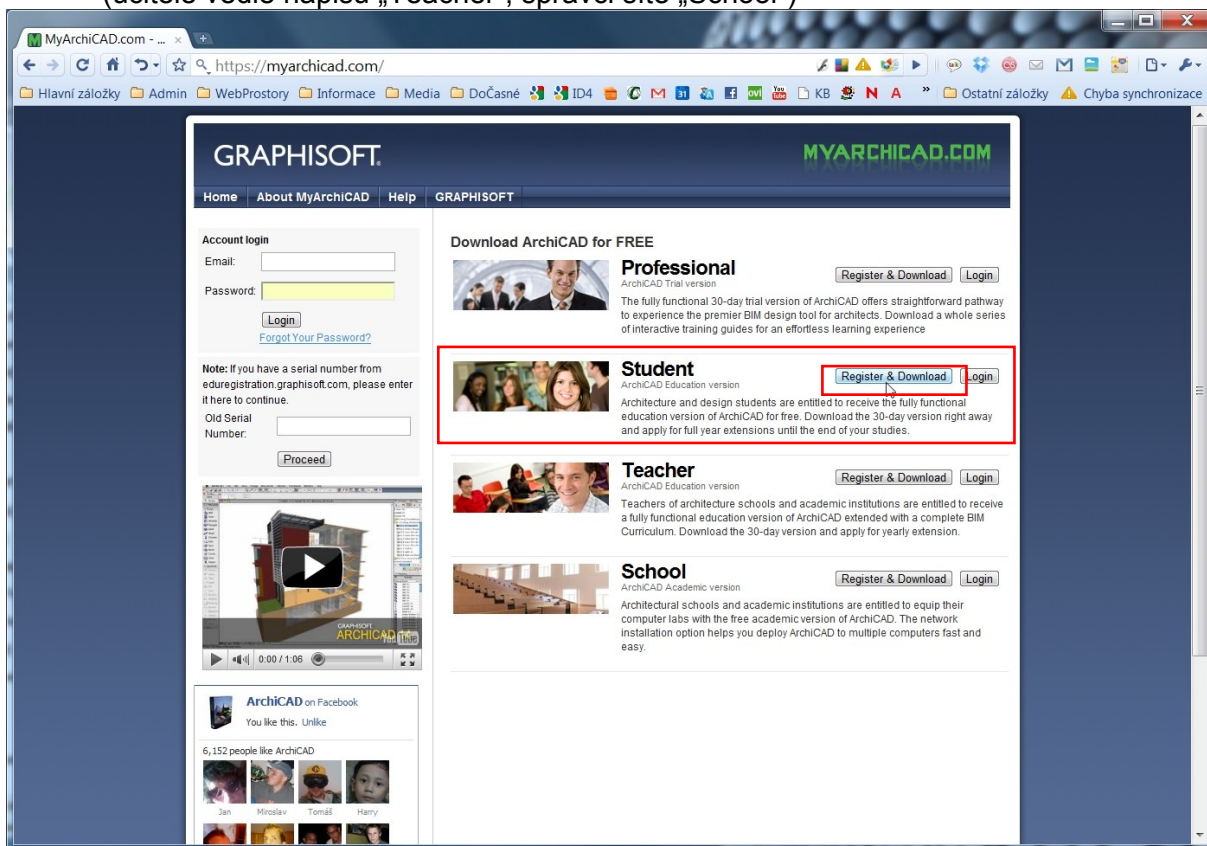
(učitelé vedle nápisu „Teacher", správci sítě „School")

MyArchiCAD.com - ...

https://myarchicad.com/

Hlavní záložky Admin WebProstory Informace Media Dočasné ID4 KB N A » Ostatní záložky Chyba synchronizace

GRAPHISOFT.

MYARCHICAD.COM

Home About MyArchiCAD Help GRAPHISOFT

Account login
Email:
Password:
Login
Forgot Your Password?

Note: If you have a serial number from eduregistration.graphisoft.com, please enter it here to continue.
Old Serial Number:
Proceed

GRAPHISOFT ARCHICAD 15

0:00 / 1:06

ArchiCAD on Facebook
You like this. Unlike

6,152 people like ArchiCAD
Jan Miroslav Tomáš Harry

Download ArchiCAD for FREE

Professional
ArchiCAD Trial version
Register & Download Login
The fully functional 30-day trial version of ArchiCAD offers straightforward pathway to experience the premier BIM design tool for architects. Download a whole series of interactive training guides for an effortless learning experience

Student
ArchiCAD Education version
Register & Download Login
Architecture and design students are entitled to receive the fully functional education version of ArchiCAD for free. Download the 30-day version right away and apply for full year extensions until the end of your studies.

Teacher
ArchiCAD Education version
Register & Download Login
Teachers of architecture schools and academic institutions are entitled to receive a fully functional education version of ArchiCAD extended with a complete BIM Curriculum. Download the 30-day version and apply for yearly extension.

School
ArchiCAD Academic version
Register & Download Login
Architectural schools and academic institutions are entitled to equip their computer labs with the free academic version of ArchiCAD. The network installation option helps you deploy ArchiCAD to multiple computers fast and easy.